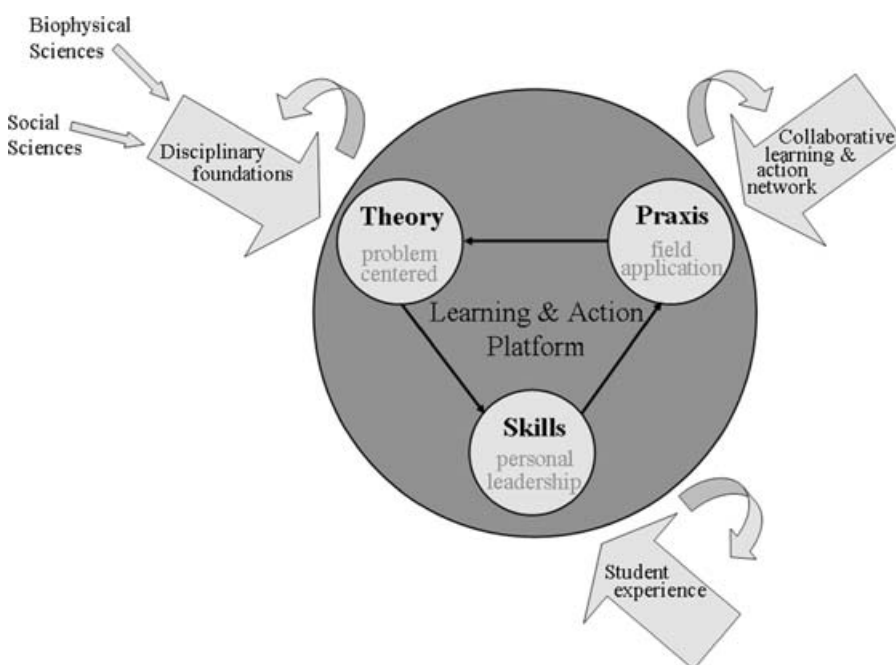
Biophysical Sciences

Social Sciences

Disciplinary foundations

Collaborative learning & action network

Theory
problem centered

Praxis
field application

Learning & Action Platform

Skills
personal leadership

Student experience